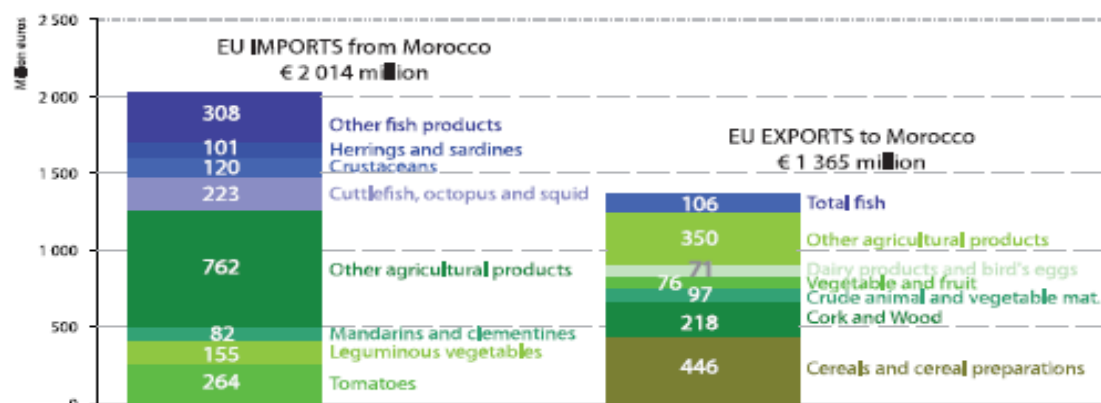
2 500
2 000
1 500
1 000
500
0
Million euros

EU IMPORTS from Morocco
€ 2 014 million

308 Other fish products
101 Herrings and sardines
120 Crustaceans
223 Cuttlefish, octopus and squid
762 Other agricultural products
82 Mandarins and clementines
155 Leguminous vegetables
264 Tomatoes

EU EXPORTS to Morocco
€ 1 365 million

106 Total fish
350 Other agricultural products
71 Dairy products and bird's eggs
76 Vegetable and fruit
97 Crude animal and vegetable mat.
218 Cork and Wood
446 Cereals and cereal preparations